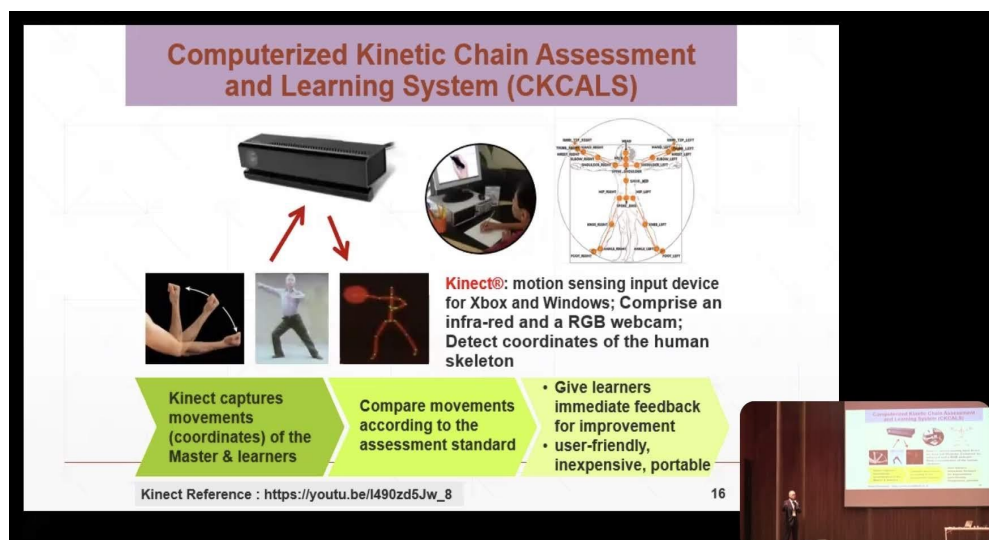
Computerized Kinetic Chain Assessment and Learning System (CKCALS)

Kinect®: motion sensing input device for Xbox and Windows; Comprise an infra-red and a RGB webcam; Detect coordinates of the human skeleton

Kinect captures movements (coordinates) of the Master & learners

Compare movements according to the assessment standard

• Give learners immediate feedback for improvement
• user-friendly, inexpensive, portable

Kinect Reference : https://youtu.be/I490zd5Jw_8

16